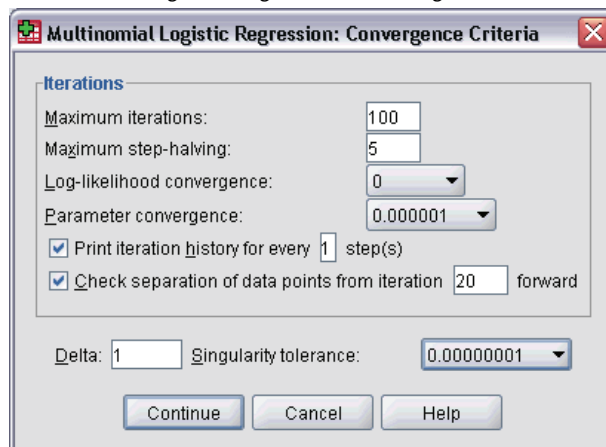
Multinomial Logistic Regression: Convergence Criteria

Iterations

Maximum iterations: 100

Maximum step-halving: 5

Log-likelihood convergence: 0

Parameter convergence: 0.000001

Print iteration history for every 1 step(s)

Check separation of data points from iteration 20 forward

Delta: 1 Singularity tolerance: 0.00000001

Continue Cancel Help